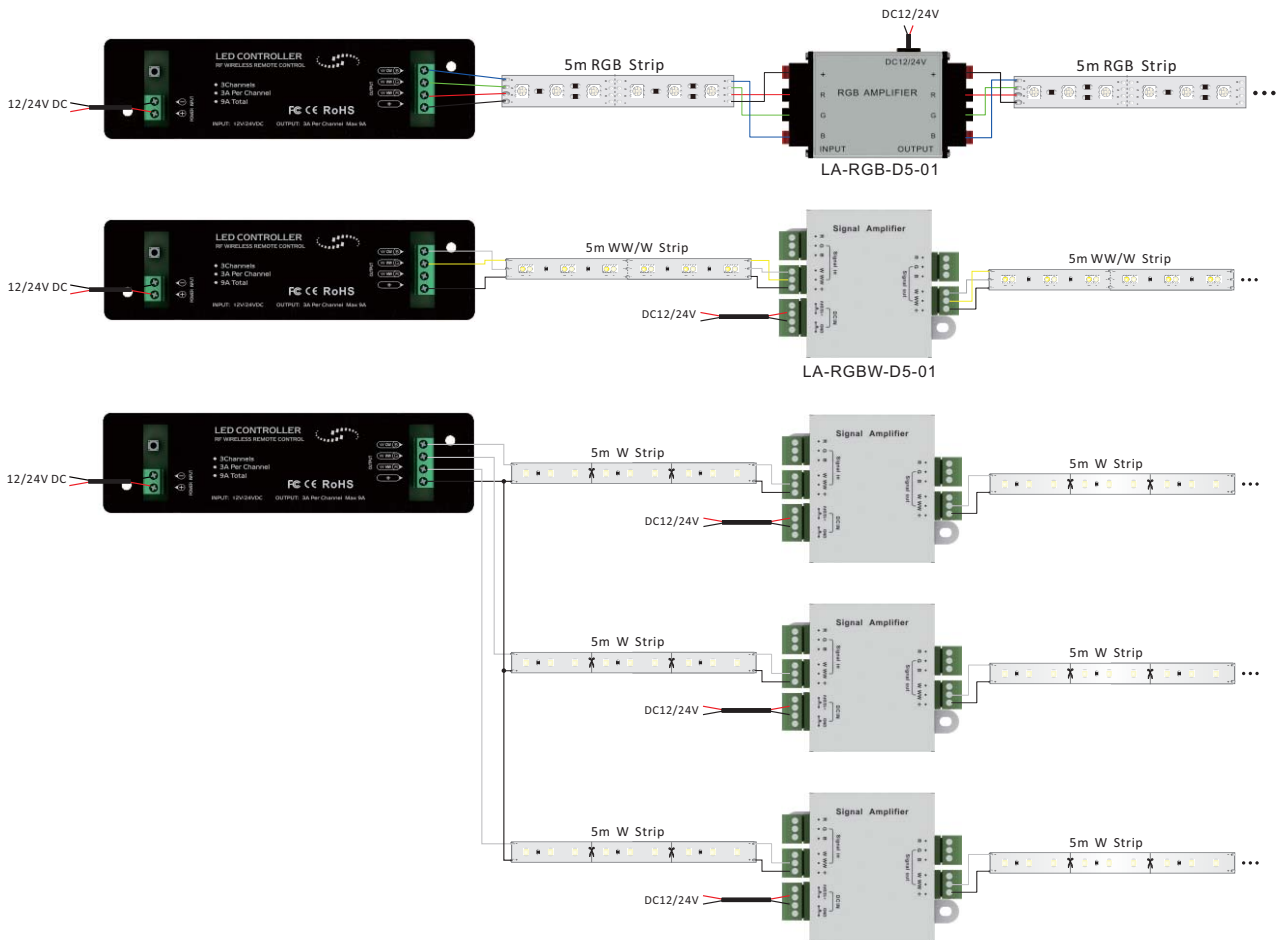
DC12/24V

12/24V DC

LED CONTROLLER
RF WIRELESS REMOTE CONTROL

3Channels
3A Per Channel
9A Total

FC CE RoHS

INPUT: 12V/24VDC OUTPUT: 3A Per Channel Max 9A

5m RGB Strip

DC12/24V

RGB AMPLIFIER

+
R
G
B

INPUT OUTPUT

LA-RGB-D5-01

5m RGB Strip

12/24V DC

LED CONTROLLER
RF WIRELESS REMOTE CONTROL

3Channels
3A Per Channel
9A Total

FC CE RoHS

INPUT: 12V/24VDC OUTPUT: 3A Per Channel Max 9A

5m WW/W Strip

Signal Amplifier

DC12/24V

LA-RGBW-D5-01

5m WW/W Strip

12/24V DC

LED CONTROLLER
RF WIRELESS REMOTE CONTROL

3Channels
3A Per Channel
9A Total

FC CE RoHS

INPUT: 12V/24VDC OUTPUT: 3A Per Channel Max 9A

5m W Strip

Signal Amplifier

DC12/24V

5m W Strip

5m W Strip

Signal Amplifier

DC12/24V

5m W Strip

5m W Strip

Signal Amplifier

DC12/24V

5m W Strip